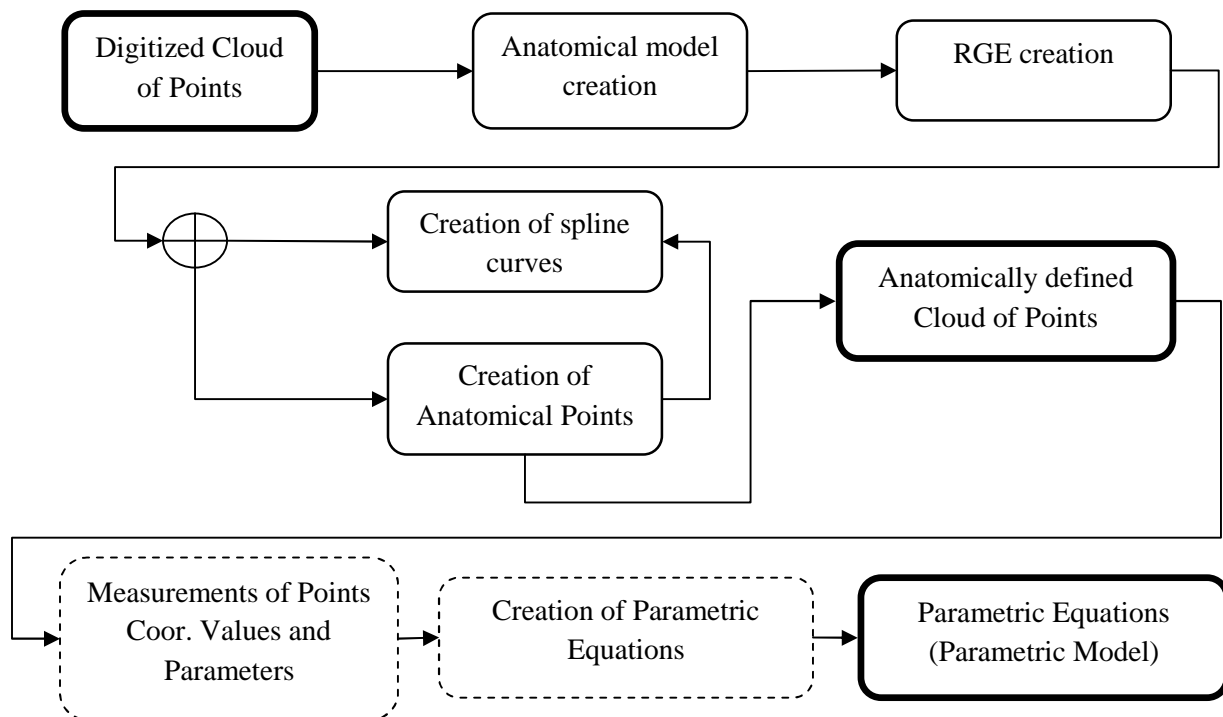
Digitized Cloud of Points

Anatomical model creation

RGE creation

Creation of spline curves

Creation of Anatomical Points

Anatomically defined Cloud of Points

Measurements of Points Coor. Values and Parameters

Creation of Parametric Equations

Parametric Equations (Parametric Model)